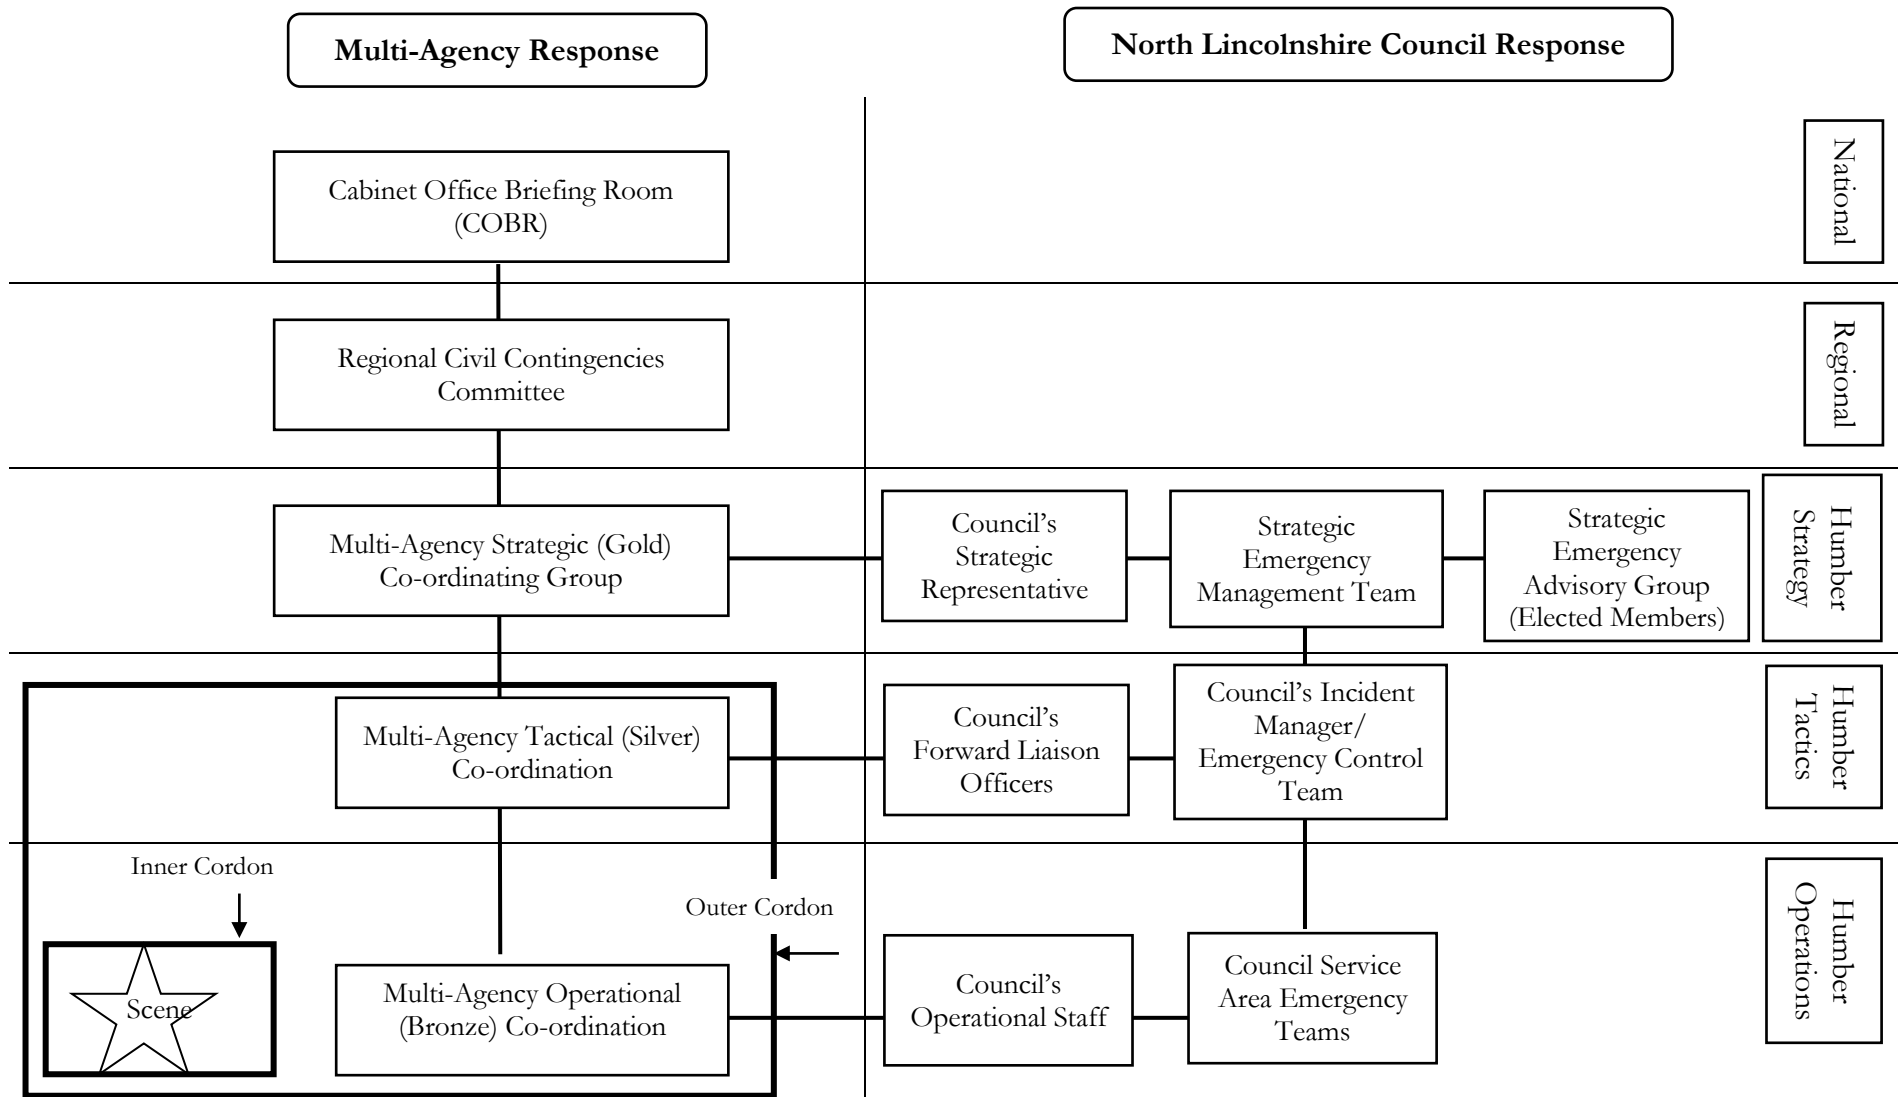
Multi-Agency Response

North Lincolnshire Council Response

Cabinet Office Briefing Room (COBR)

National

Regional Civil Contingencies Committee

Regional

Multi-Agency Strategic (Gold) Co-ordinating Group

Council's Strategic Representative

Strategic Emergency Management Team

Strategic Emergency Advisory Group (Elected Members)

Humber Strategy

Multi-Agency Tactical (Silver) Co-ordination

Council's Forward Liaison Officers

Council's Incident Manager/ Emergency Control Team

Humber Tactics

Inner Cordon

Outer Cordon

Scene

Multi-Agency Operational (Bronze) Co-ordination

Council's Operational Staff

Council Service Area Emergency Teams

Humber Operations